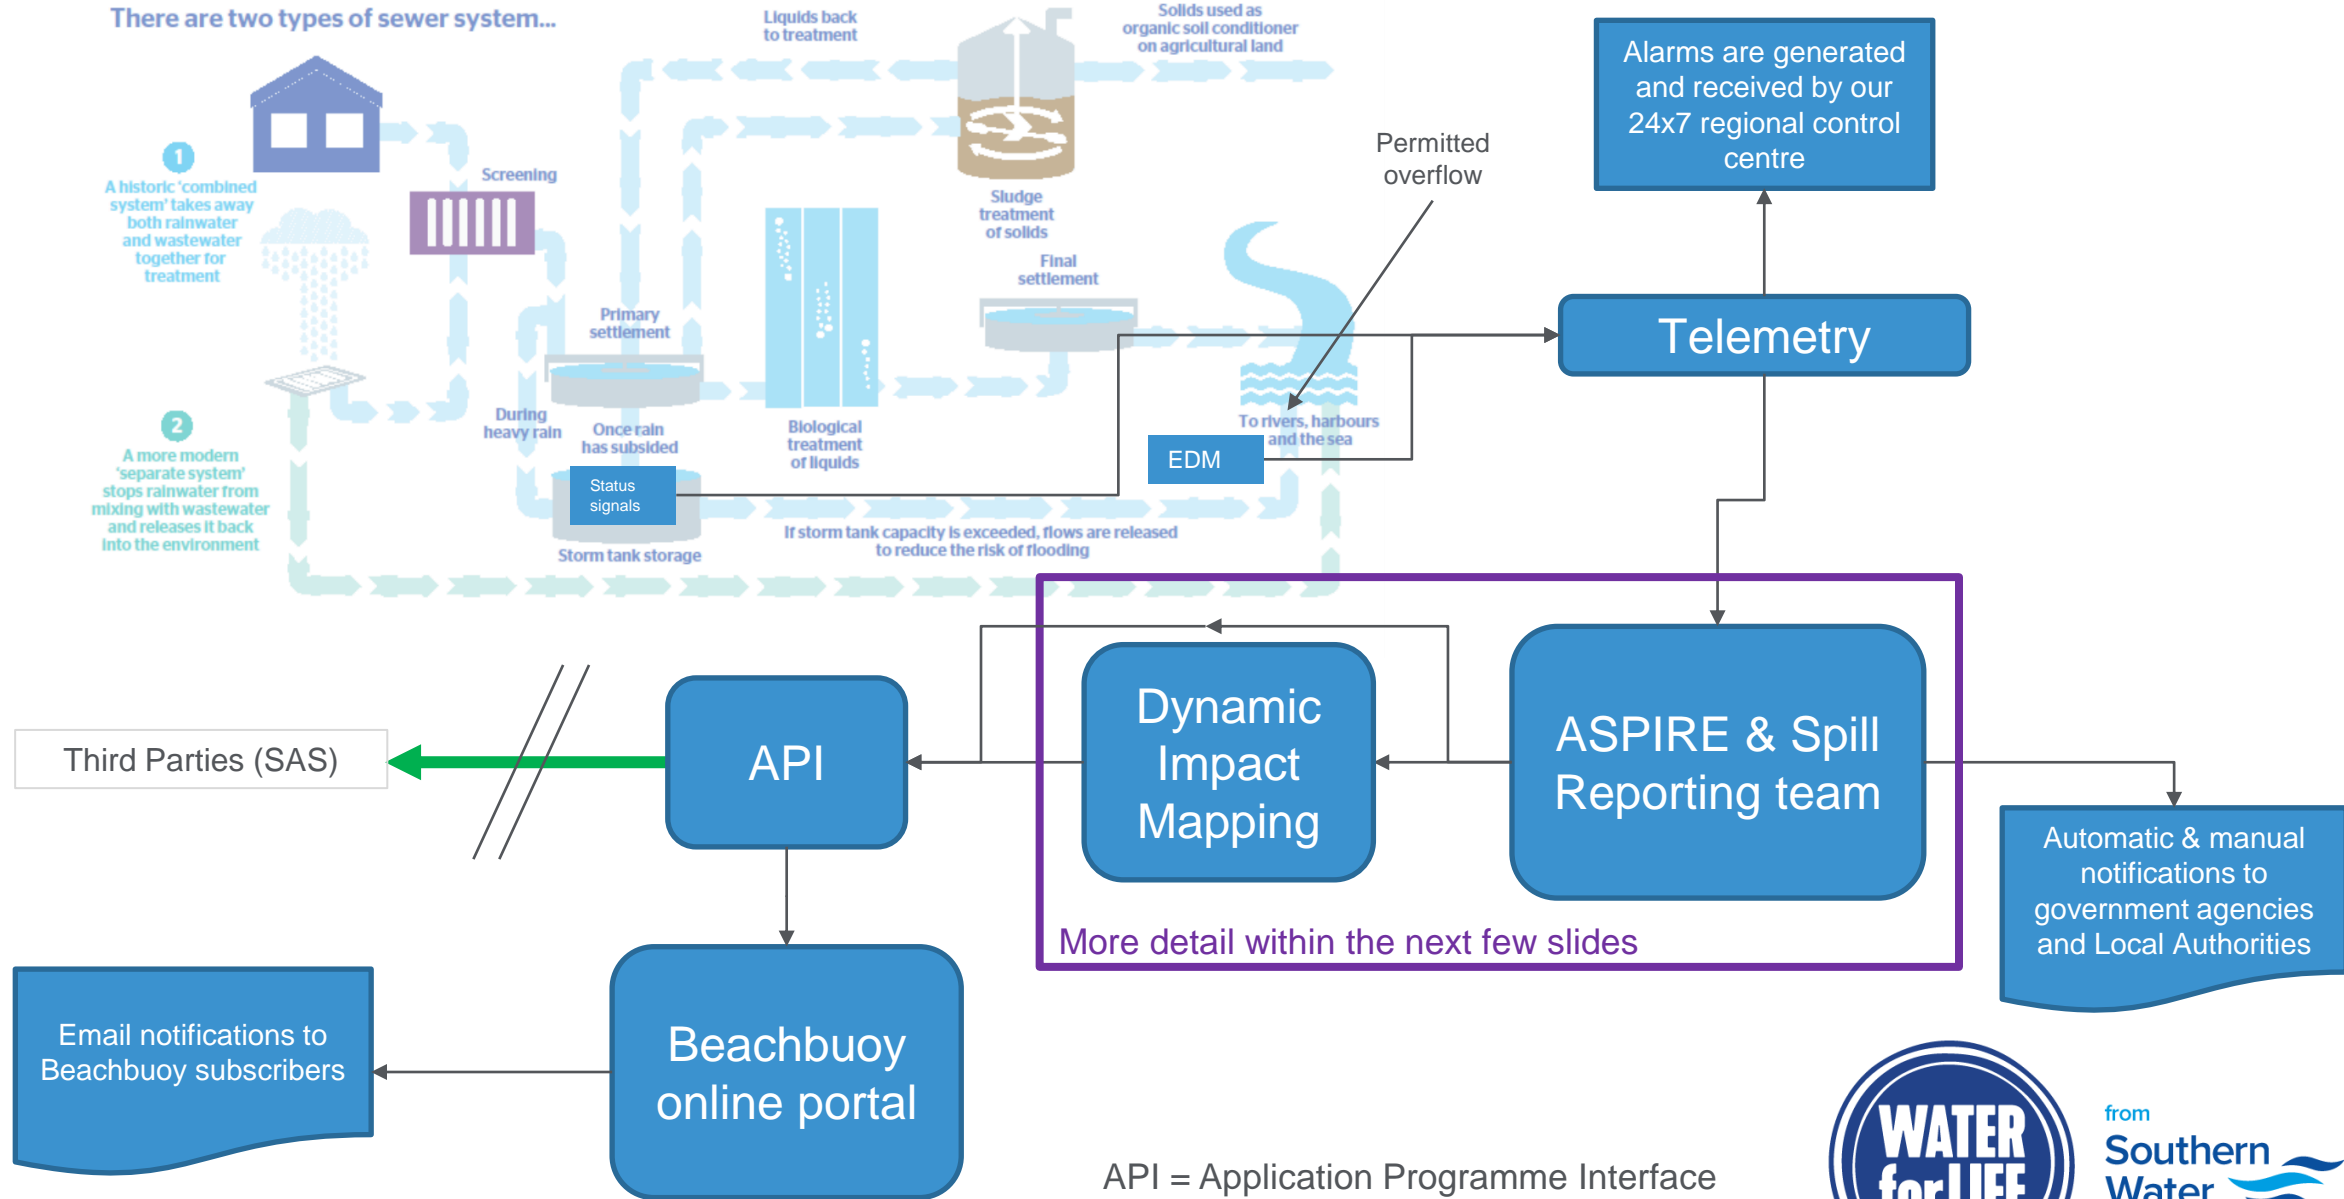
There are two types of sewer system...

Liquids back to treatment

Solids used as organic soil conditioner on agricultural land

Alarms are generated and received by our 24x7 regional control centre

1

A historic 'combined system' takes away both rainwater and wastewater together for treatment

Screening

Sludge treatment of solids

Permitted overflow

Final settlement

Primary settlement

Telemetry

During heavy rain

Once rain has subsided

Biological treatment of liquids

To rivers, harbours and the sea

EDM

2

A more modern 'separate system' stops rainwater from mixing with wastewater and releases it back into the environment

Status signals

Storm tank storage

If storm tank capacity is exceeded, flows are released to reduce the risk of flooding

Dynamic Impact Mapping

ASPIRE & Spill Reporting team

Third Parties (SAS)

API

Automatic & manual notifications to government agencies and Local Authorities

More detail within the next few slides

Email notifications to Beachbuoy subscribers

Beachbuoy online portal

API = Application Programme Interface

WATER for LIFE

from Southern Water